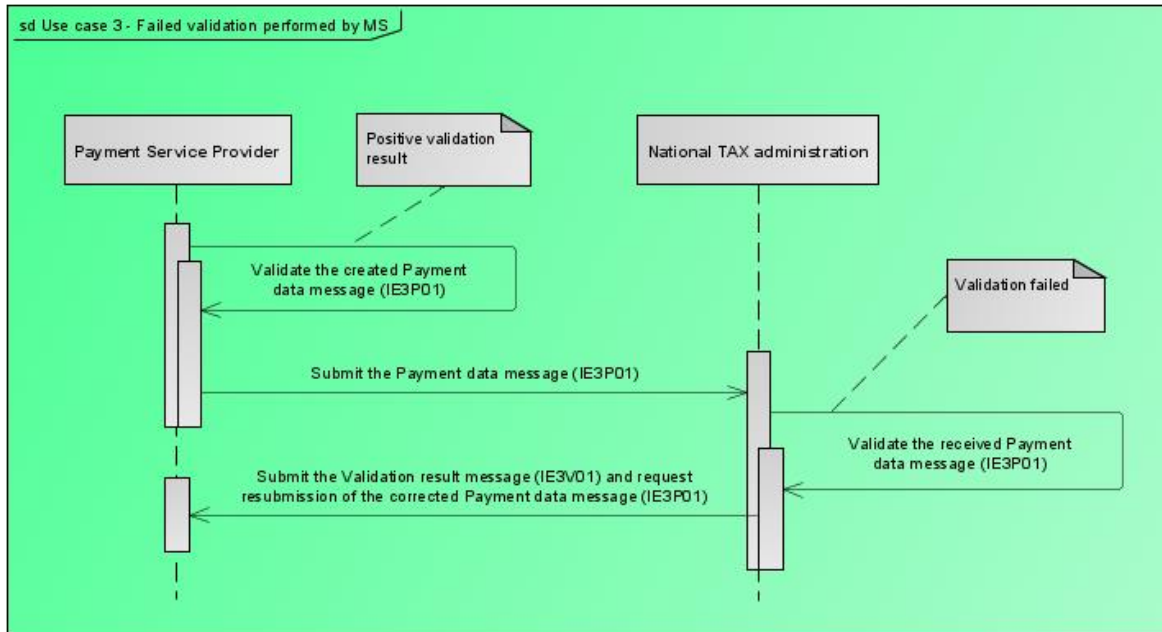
sd Use case 3 - Failed validation performed by MS

Payment Service Provider

Positive validation result

National TAX administration

Validate the created Payment data message (IE3P01)

Validation failed

Submit the Payment data message (IE3P01)

Validate the received Payment data message (IE3P01)

Submit the Validation result message (IE3V01) and request resubmission of the corrected Payment data message (IE3P01)